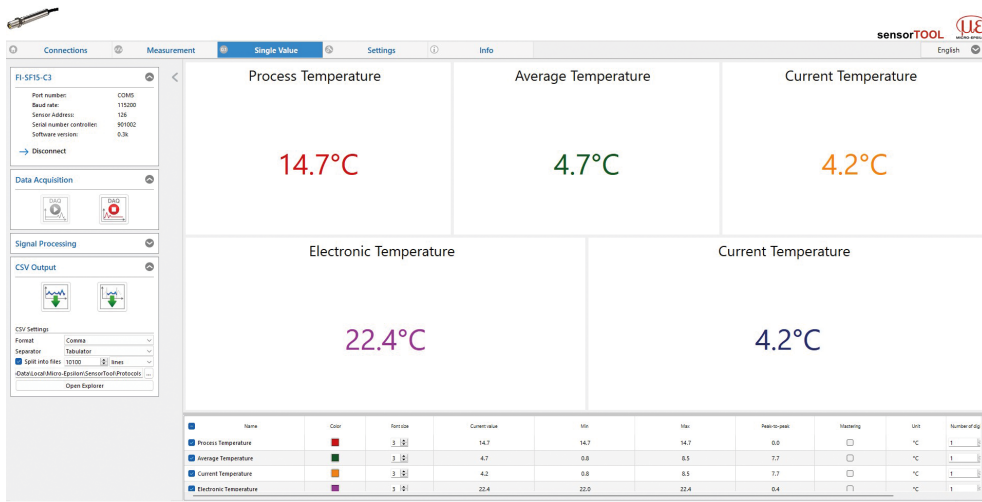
sensorTOOL

Connections | Measurement | Single Value | Settings | Info | English

FI-SF15-C3

Port number: COM5
Baud rate: 115200
Sensor Address: 126
Serial number controller: 901002
Software version: 0.3k

Disconnect

Data Acquisition

DAQ DAQ

Signal Processing

CSV Output

CSV Settings
Format Comma
Separator Tabulator
Split into files 10100 lines
›Data\Local\Micro-Epsilon\SensorTool\Protocols ...
Open Explorer

Process Temperature

14.7°C

Average Temperature

4.7°C

Current Temperature

4.2°C

Electronic Temperature

22.4°C

Current Temperature

4.2°C

| | Name | Color | Font size | Current value | Min | Max | Peak-to-peak | Mastering | Unit | Number of dig |
|---|---|---|---|---|---|---|---|---|---|---|
| | Process Temperature | | 3 | 14.7 | 14.7 | 14.7 | 0.0 | | °C | 1 |
| | Average Temperature | | 3 | 4.7 | 0.8 | 8.5 | 7.7 | | °C | 1 |
| | Current Temperature | | 3 | 4.2 | 0.8 | 8.5 | 7.7 | | °C | 1 |
| | Electronic Temperature | | 3 | 22.4 | 22.0 | 22.4 | 0.4 | | °C | 1 |